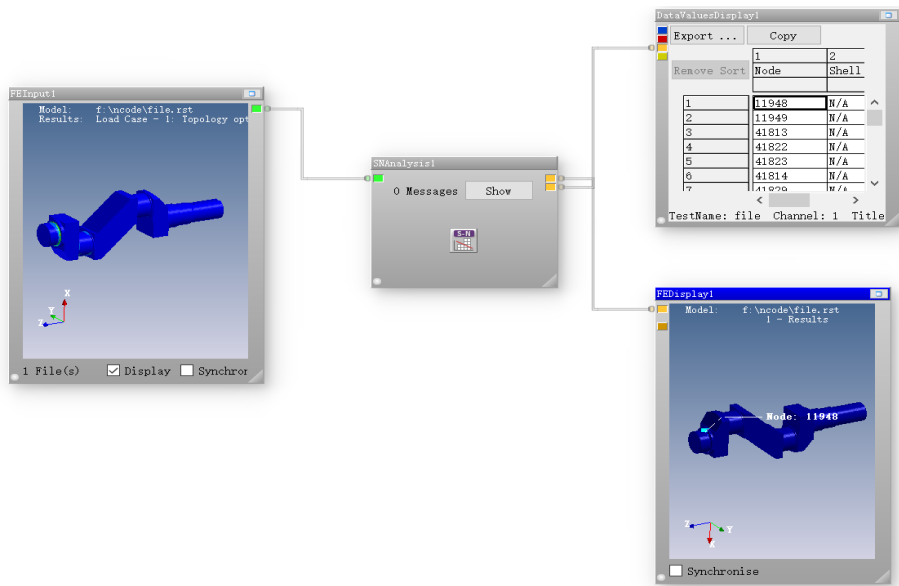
FEInput1
Model: f:\ncode\file.rst
Results: Load Case - 1: Topology opt

1 File(s) Display Synchror

SNAnalysis1
0 Messages Show
S-N

DataValuesDisplay1
Export ... Copy
Remove Sort

| | 1 | 2 |
|---|---|---|
| | Node | Shell |
| 1 | 11948 | N/A |
| 2 | 11949 | N/A |
| 3 | 41813 | N/A |
| 4 | 41822 | N/A |
| 5 | 41823 | N/A |
| 6 | 41814 | N/A |
| 7 | 41829 | N/A |

TestName: file Channel: 1 Title

FEDisplay1
Model: f:\ncode\file.rst
1 - Results
Node: 11948
Synchronise